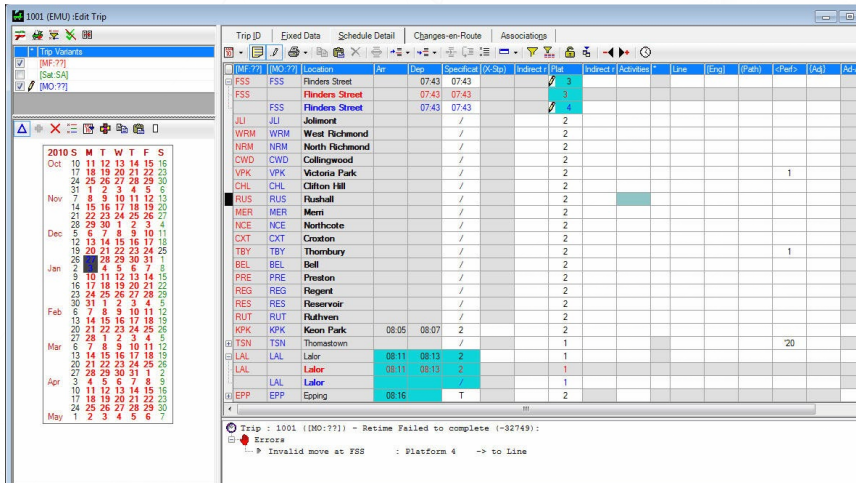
1001 (EMU) :Edit Trip

Trip Variants
[MF:??]
[Sat:SA]
[MO:??]

2010 S M T W T F S
Oct 10 11 12 13 14 15 16
17 18 19 20 21 22 23
24 25 26 27 28 29 30
31 1 2 3 4 5 6
Nov 7 8 9 10 11 12 13
14 15 16 17 18 19 20
21 22 23 24 25 26 27
28 29 30 1 2 3 4
Dec 5 6 7 8 9 10 11
12 13 14 15 16 17 18
19 20 21 22 23 24 25
26 27 28 29 30 31 1
Jan 2 3 4 5 6 7 8
9 10 11 12 13 14 15
16 17 18 19 20 21 22
23 24 25 26 27 28 29
30 31 1 2 3 4 5
Feb 6 7 8 9 10 11 12
13 14 15 16 17 18 19
20 21 22 23 24 25 26
27 28 1 2 3 4 5
Mar 6 7 8 9 10 11 12
13 14 15 16 17 18 19
20 21 22 23 24 25 26
27 28 29 30 31 1 2
Apr 3 4 5 6 7 8 9
10 11 12 13 14 15 16
17 18 19 20 21 22 23
24 25 26 27 28 29 30
May 1 2 3 4 5 6 7

Trip ID | Fixed Data | Schedule Detail | Changes-en-Route | Associations

| [MF:??] | [MO:??] | Location | Arr | Dep | Specificat | (X-Stp) | Indirect r | Plat | Indirect r | Activities | * | Line | (Eng) | (Path) | <Perf> | (Adj) | Ad- |
|---|---|---|---|---|---|---|---|---|---|---|---|---|---|---|---|---|---|
| FSS | FSS | Flinders Street | | 07:43 | 07:43 | | | 3 | | | | | | | | | |
| FSS | | Flinders Street | | 07:43 | 07:43 | | | 3 | | | | | | | | | |
| | FSS | Flinders Street | | 07:43 | 07:43 | | | 4 | | | | | | | | | |
| JLI | JLI | Jolimont | | | / | | | 2 | | | | | | | | | |
| WRM | WRM | West Richmond | | | / | | | 2 | | | | | | | | | |
| NRM | NRM | North Richmond | | | / | | | 2 | | | | | | | | | |
| CWD | CWD | Collingwood | | | / | | | 2 | | | | | | | | | |
| VPK | VPK | Victoria Park | | | / | | | 2 | | | | | | | 1 | | |
| CHL | CHL | Clifton Hill | | | / | | | 2 | | | | | | | | | |
| RUS | RUS | Rushall | | | / | | | 2 | | | | | | | | | |
| MER | MER | Merri | | | / | | | 2 | | | | | | | | | |
| NCE | NCE | Northcote | | | / | | | 2 | | | | | | | | | |
| CXT | CXT | Croxton | | | / | | | 2 | | | | | | | | | |
| TBY | TBY | Thornbury | | | / | | | 2 | | | | | | | 1 | | |
| BEL | BEL | Bell | | | / | | | 2 | | | | | | | | | |
| PRE | PRE | Preston | | | / | | | 2 | | | | | | | | | |
| REG | REG | Regent | | | / | | | 2 | | | | | | | | | |
| RES | RES | Reservoir | | | / | | | 2 | | | | | | | | | |
| RUT | RUT | Ruthven | | | / | | | 2 | | | | | | | | | |
| KPK | KPK | Keon Park | 08:05 | 08:07 | 2 | | | 2 | | | | | | | | | |
| TSN | TSN | Thomastown | | | / | | | 2 | | | | | | | '20 | | |
| LAL | LAL | Lalor | 08:11 | 08:13 | 2 | | | 1 | | | | | | | | | |
| LAL | | Lalor | 08:11 | 08:13 | 2 | | | 1 | | | | | | | | | |
| | LAL | Lalor | | | / | | | 1 | | | | | | | | | |
| EPP | EPP | Epping | 08:16 | | T | | | 2 | | | | | | | | | |

Trip : 1001 ([MO:??]) - Retime Failed to complete (-32749):
Errors
Invalid move at FSS : Platform 4 -> to Line